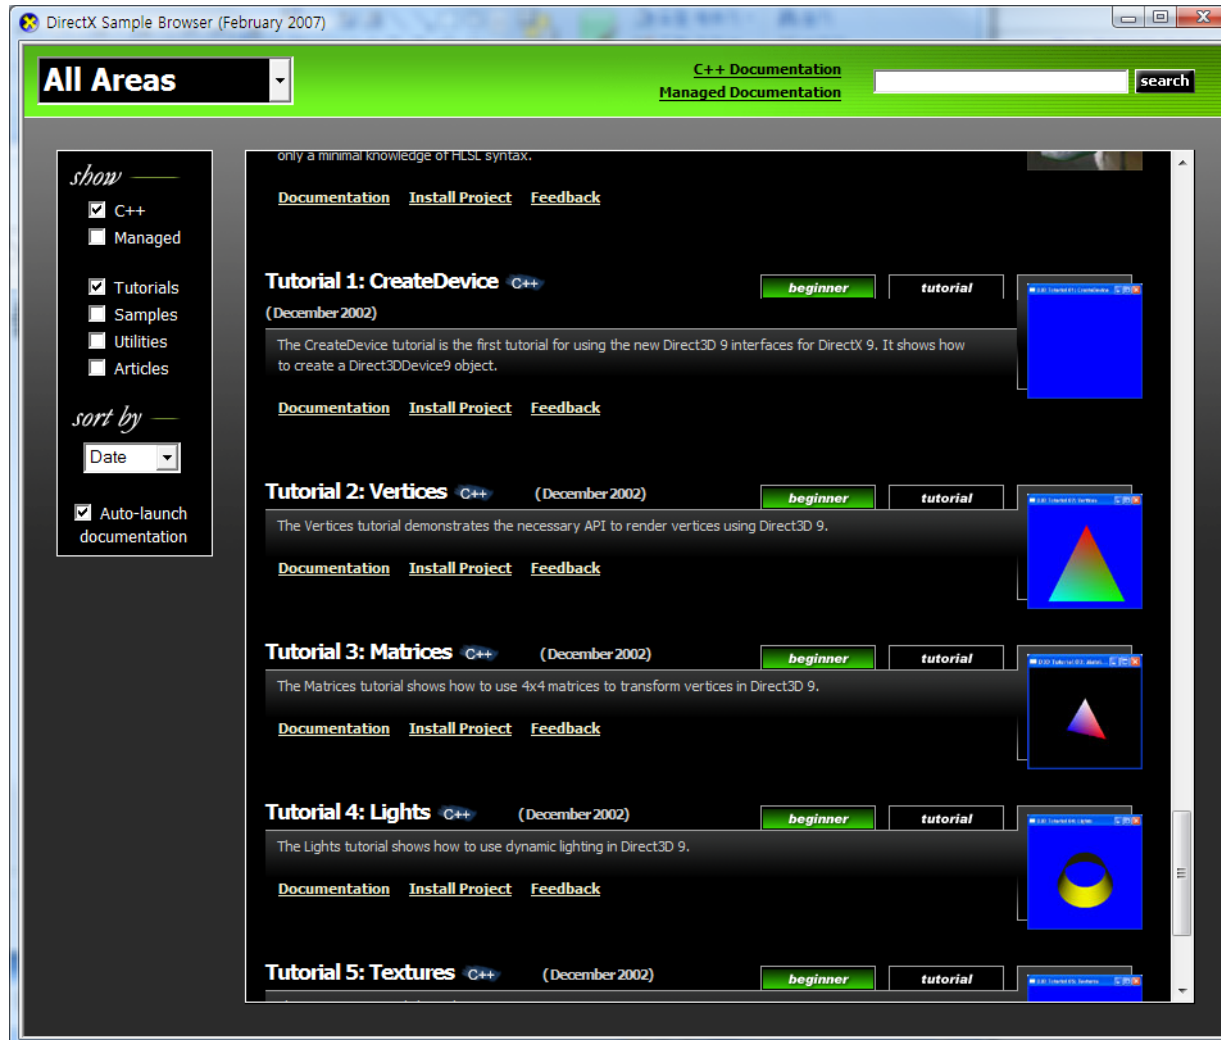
DirectX Sample Browser (February 2007)

All Areas

C++ Documentation
Managed Documentation

search

show
C++
Managed

Tutorials
Samples
Utilities
Articles

sort by
Date

Auto-launch documentation

only a minimal knowledge of HLSL syntax.

Documentation Install Project Feedback

Tutorial 1: CreateDevice C++
(December 2002)
beginner tutorial
The CreateDevice tutorial is the first tutorial for using the new Direct3D 9 interfaces for DirectX 9. It shows how to create a Direct3DDevice9 object.

Documentation Install Project Feedback

Tutorial 2: Vertices C++ (December 2002)
beginner tutorial
The Vertices tutorial demonstrates the necessary API to render vertices using Direct3D 9.

Documentation Install Project Feedback

Tutorial 3: Matrices C++ (December 2002)
beginner tutorial
The Matrices tutorial shows how to use 4x4 matrices to transform vertices in Direct3D 9.

Documentation Install Project Feedback

Tutorial 4: Lights C++ (December 2002)
beginner tutorial
The Lights tutorial shows how to use dynamic lighting in Direct3D 9.

Documentation Install Project Feedback

Tutorial 5: Textures C++ (December 2002)
beginner tutorial